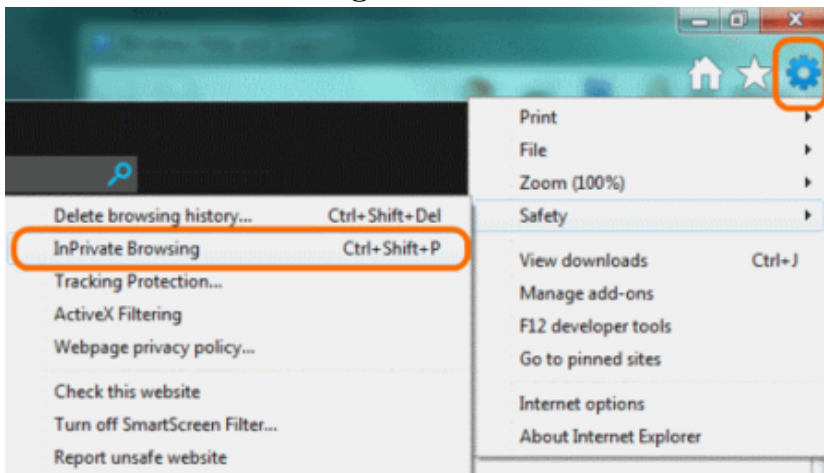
Print
File
Zoom (100%)
Safety
View downloads Ctrl+J
Manage add-ons
F12 developer tools
Go to pinned sites
Internet options
About Internet Explorer

Delete browsing history... Ctrl+Shift+Del
InPrivate Browsing Ctrl+Shift+P
Tracking Protection...
ActiveX Filtering
Webpage privacy policy...
Check this website
Turn off SmartScreen Filter...
Report unsafe website